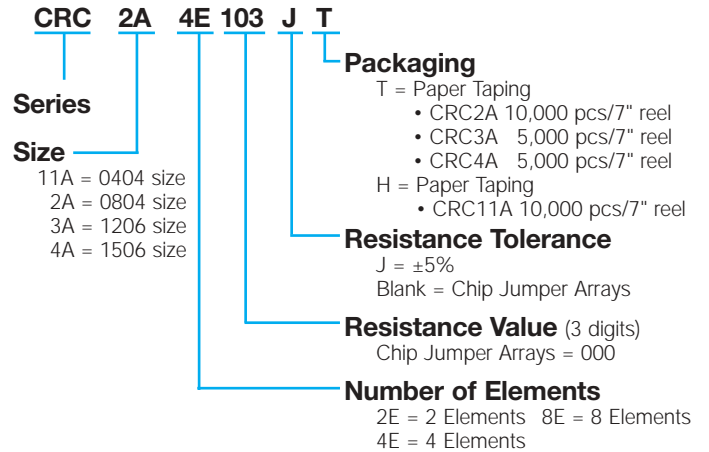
CRC 2A 4E 103 J T

Packaging
T = Paper Taping
• CRC2A 10,000 pcs/7" reel
• CRC3A 5,000 pcs/7" reel
• CRC4A 5,000 pcs/7" reel
H = Paper Taping
• CRC11A 10,000 pcs/7" reel

Series

Size
11A = 0404 size
2A = 0804 size
3A = 1206 size
4A = 1506 size

Resistance Tolerance
J = ±5%
Blank = Chip Jumper Arrays

Resistance Value (3 digits)
Chip Jumper Arrays = 000

Number of Elements
2E = 2 Elements 8E = 8 Elements
4E = 4 Elements